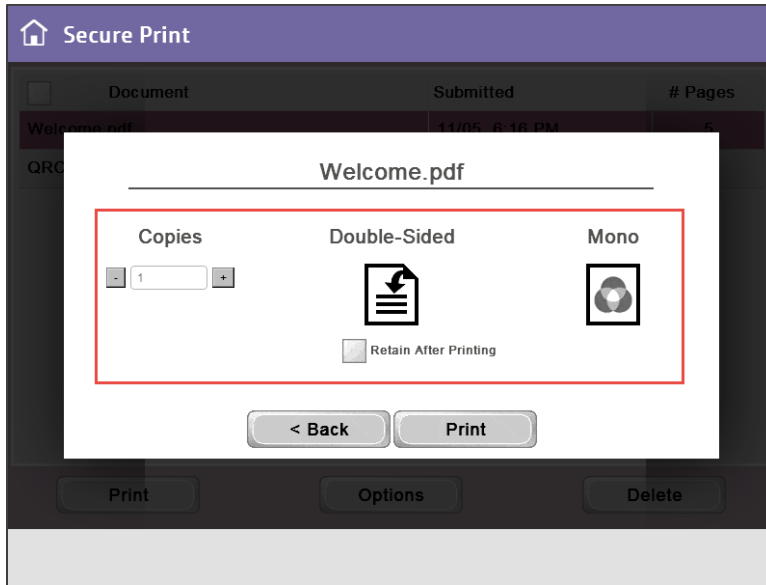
Secure Print

| Document | Submitted | # Pages |
|---|---|---|
| Welcome.pdf | 11/05 6:16 PM | 5 |
| QRC | | |

Welcome.pdf

Copies

- 1 +

Double-Sided

Mono

Retain After Printing

< Back

Print

Print

Options

Delete